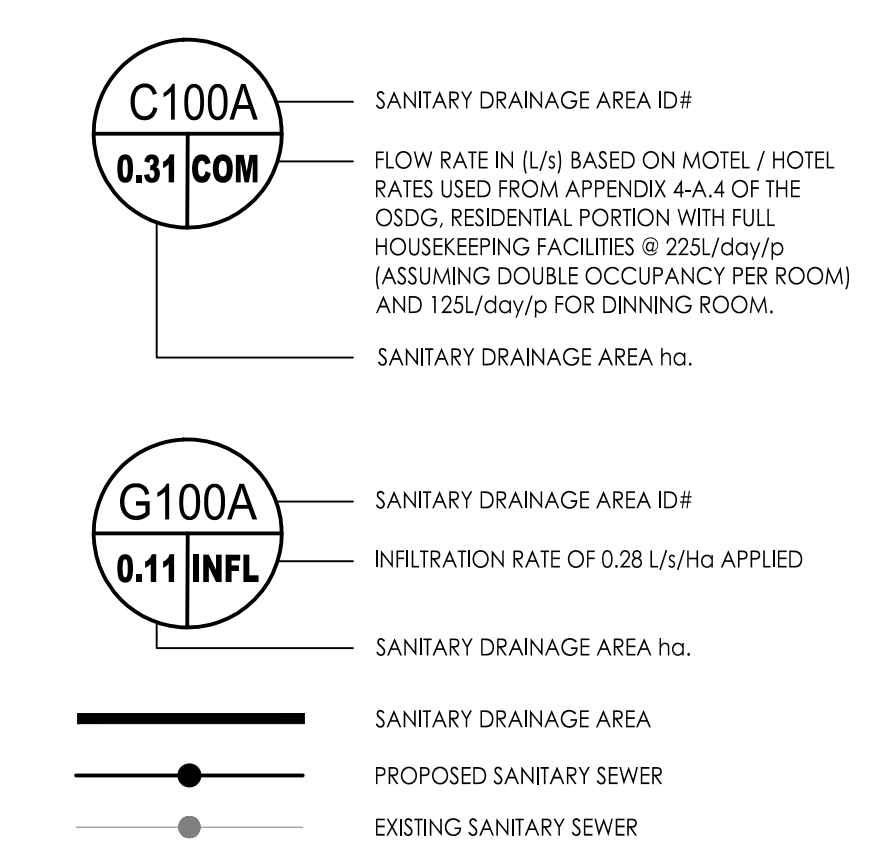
C100A

0.31 COM

SANITARY DRAINAGE AREA ID#

FLOW RATE IN (L/s) BASED ON MOTEL / HOTEL RATES USED FROM APPENDIX 4-A.4 OF THE OSDG, RESIDENTIAL PORTION WITH FULL HOUSEKEEPING FACILITIES @ 225L/day/p (ASSUMING DOUBLE OCCUPANCY PER ROOM) AND 125L/day/p FOR DINNING ROOM.

SANITARY DRAINAGE AREA ha.

G100A

0.11 INFL

SANITARY DRAINAGE AREA ID#

INFILTRATION RATE OF 0.28 L/s/Ha APPLIED

SANITARY DRAINAGE AREA ha.

SANITARY DRAINAGE AREA

PROPOSED SANITARY SEWER

EXISTING SANITARY SEWER